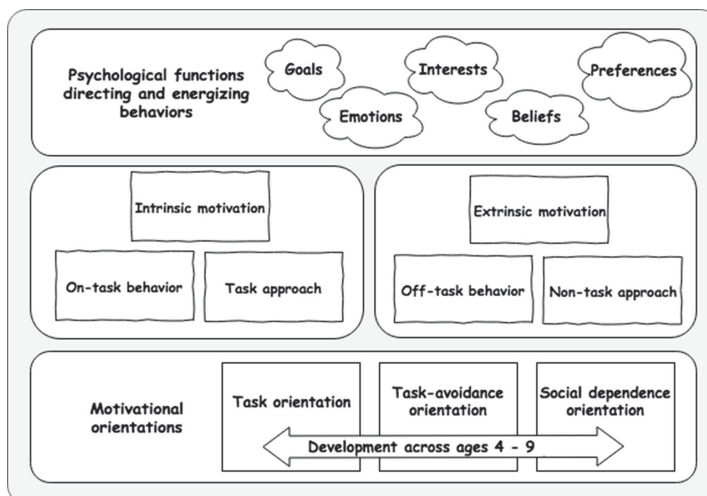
Psychological functions directing and energizing behaviors

Goals

Interests

Preferences

Emotions

Beliefs

Intrinsic motivation

On-task behavior

Task approach

Extrinsic motivation

Off-task behavior

Non-task approach

Motivational orientations

Task orientation

Task-avoidance orientation

Social dependence orientation

Development across ages 4 - 9